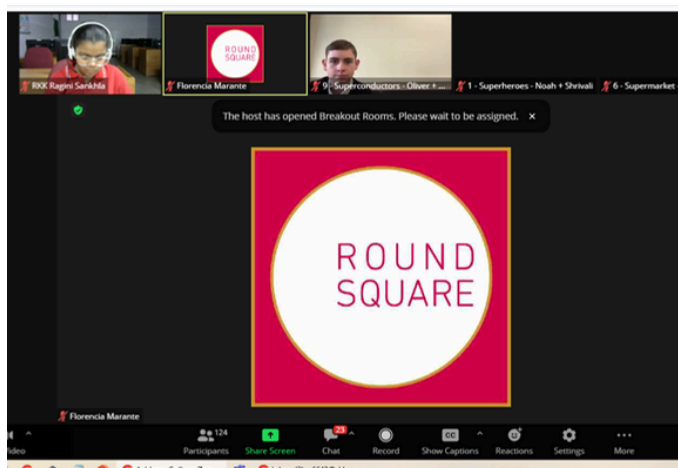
RKK Ragini Sankhla

ROUND SQUARE

Florencia Marante

9 - Superconductors - Oliver + ...

1 - Superheroes - Noah + Shrivali

6 - Supermarket ...

The host has opened Breakout Rooms. Please wait to be assigned. ×

ROUND SQUARE

Florencia Marante

ideo

124 Participants

Share Screen

23 Chat

Record

CC Show Captions

Reactions

Settings

More